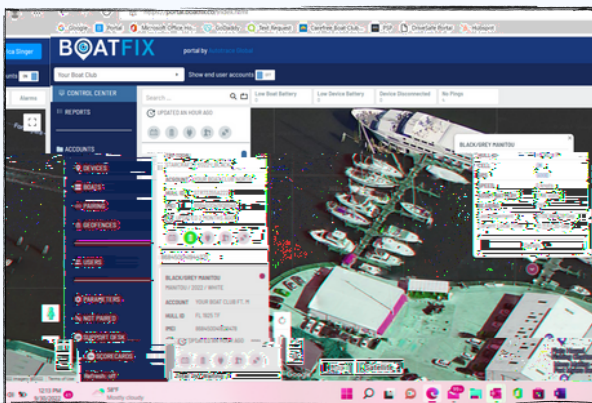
Google Portal Microsoft Office Ho... GoDaddy Test Request Carefree Boat Club... PSP DriveSafe Portal Hubspot

ice Singer

BOATFIX portal by

Your Boat Club

Show end user accounts

CONTROL CENTER

REPORTS

Search ...

UPDATED AN HOUR AGO

Low Boat Battery

Low Device Battery

Device Disconnected

No Pings

Alarms

ACCOUNTS

DEVICES

BOATS

PAIRING

GEOFENCES

USERS

PARAMETERS

NOT PAIRED

SUPPORT OPEN

SCORECARDS

BLACK/GREY MANITOU

BLACK/GREY MANITOU

MANITOU / 2022 / WHITE

ACCOUNT YOUR BOAT CLUB FT. M

HULL ID FL 1625 TF

IMEI

58°F Mostly cloudy

12:13 PM
9/30/2022